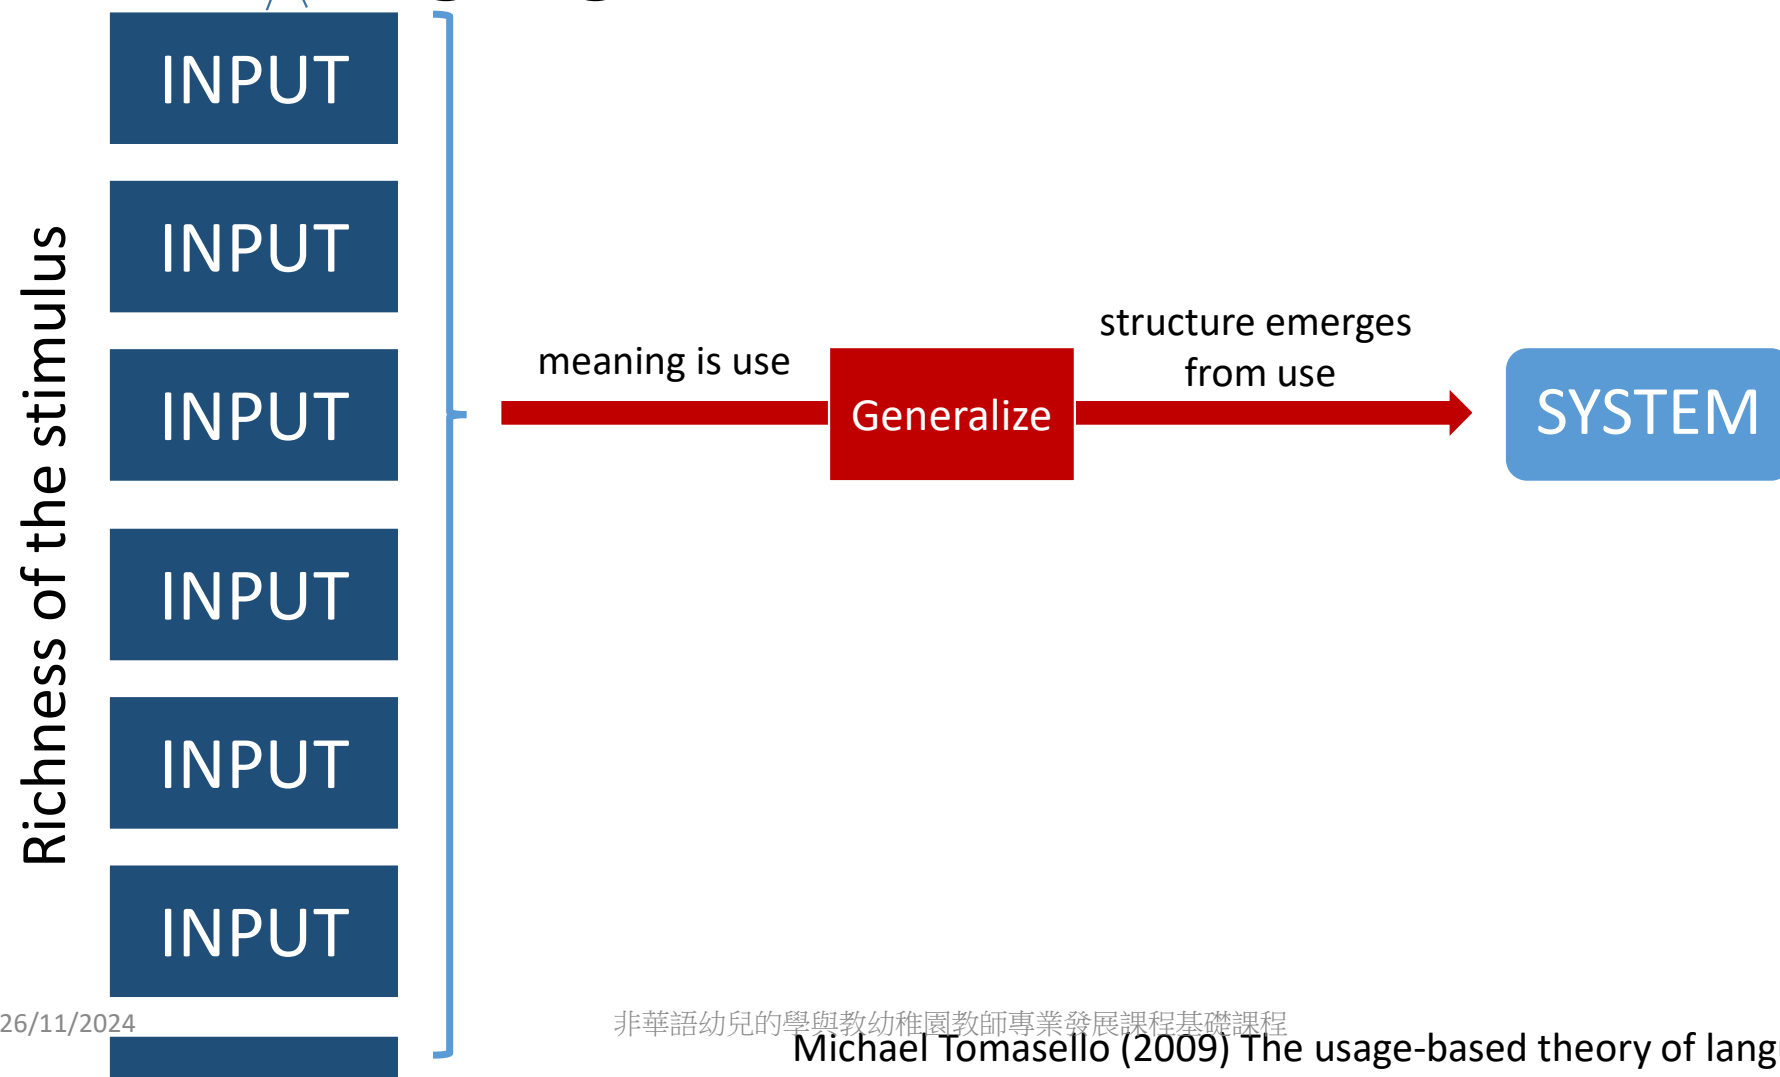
Richness of the stimulus

INPUT

INPUT

INPUT

INPUT

INPUT

INPUT

meaning is use

Generalize

structure emerges from use

SYSTEM

26/11/2024

非華語幼兒的學與教幼稚園教師專業發展課程基礎課程

Michael Tomasello (2009) The usage-based theory of lang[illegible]